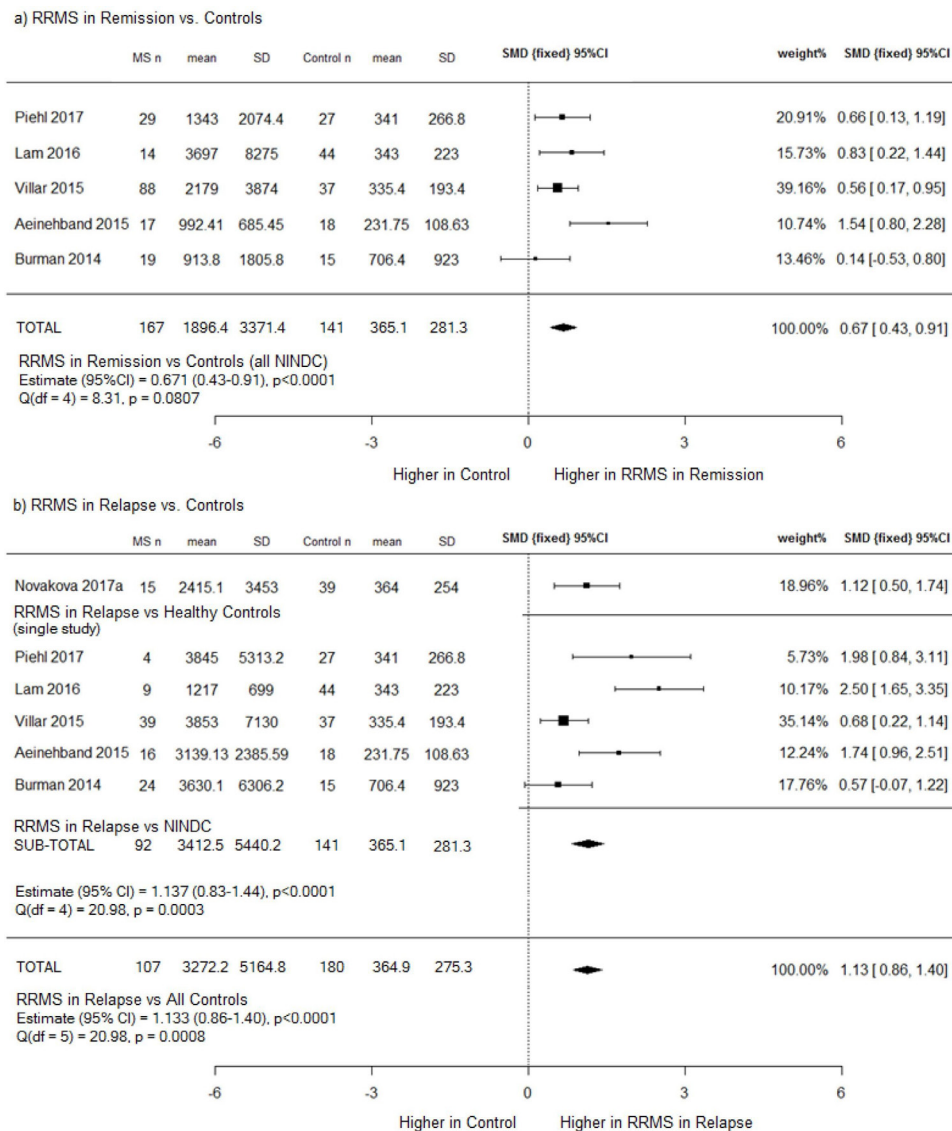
a) RRMS in Remission vs. Controls

| | MS n | mean | SD | Control n | mean | SD | SMD {fixed} 95%CI | weight% | SMD {fixed} 95%CI |
|---|---|---|---|---|---|---|---|---|---|
| Piehl 2017 | 29 | 1343 | 2074.4 | 27 | 341 | 266.8 | | 20.91% | 0.66 [ 0.13, 1.19] |
| Lam 2016 | 14 | 3697 | 8275 | 44 | 343 | 223 | | 15.73% | 0.83 [ 0.22, 1.44] |
| Villar 2015 | 88 | 2179 | 3874 | 37 | 335.4 | 193.4 | | 39.16% | 0.56 [ 0.17, 0.95] |
| Aeinehband 2015 | 17 | 992.41 | 685.45 | 18 | 231.75 | 108.63 | | 10.74% | 1.54 [ 0.80, 2.28] |
| Burman 2014 | 19 | 913.8 | 1805.8 | 15 | 706.4 | 923 | | 13.46% | 0.14 [-0.53, 0.80] |
| TOTAL | 167 | 1896.4 | 3371.4 | 141 | 365.1 | 281.3 | | 100.00% | 0.67 [ 0.43, 0.91] |

RRMS in Remission vs Controls (all NINDC)
Estimate (95%CI) = 0.671 (0.43-0.91), p<0.0001
Q(df = 4) = 8.31, p = 0.0807

-6 -3 0 3 6

Higher in Control Higher in RRMS in Remission

b) RRMS in Relapse vs. Controls

| | MS n | mean | SD | Control n | mean | SD | SMD {fixed} 95%CI | weight% | SMD {fixed} 95%CI |
|---|---|---|---|---|---|---|---|---|---|
| Novakova 2017a | 15 | 2415.1 | 3453 | 39 | 364 | 254 | | 18.96% | 1.12 [ 0.50, 1.74] |
| Piehl 2017 | 4 | 3845 | 5313.2 | 27 | 341 | 266.8 | | 5.73% | 1.98 [ 0.84, 3.11] |
| Lam 2016 | 9 | 1217 | 699 | 44 | 343 | 223 | | 10.17% | 2.50 [ 1.65, 3.35] |
| Villar 2015 | 39 | 3853 | 7130 | 37 | 335.4 | 193.4 | | 35.14% | 0.68 [ 0.22, 1.14] |
| Aeinehband 2015 | 16 | 3139.13 | 2385.59 | 18 | 231.75 | 108.63 | | 12.24% | 1.74 [ 0.96, 2.51] |
| Burman 2014 | 24 | 3630.1 | 6306.2 | 15 | 706.4 | 923 | | 17.76% | 0.57 [-0.07, 1.22] |
| SUB-TOTAL | 92 | 3412.5 | 5440.2 | 141 | 365.1 | 281.3 | | | |
| TOTAL | 107 | 3272.2 | 5164.8 | 180 | 364.9 | 275.3 | | 100.00% | 1.13 [ 0.86, 1.40] |

RRMS in Relapse vs Healthy Controls
(single study)

RRMS in Relapse vs NINDC

Estimate (95% CI) = 1.137 (0.83-1.44), p<0.0001
Q(df = 4) = 20.98, p = 0.0003

RRMS in Relapse vs All Controls
Estimate (95% CI) = 1.133 (0.86-1.40), p<0.0001
Q(df = 5) = 20.98, p = 0.0008

-6 -3 0 3 6

Higher in Control Higher in RRMS in Relapse